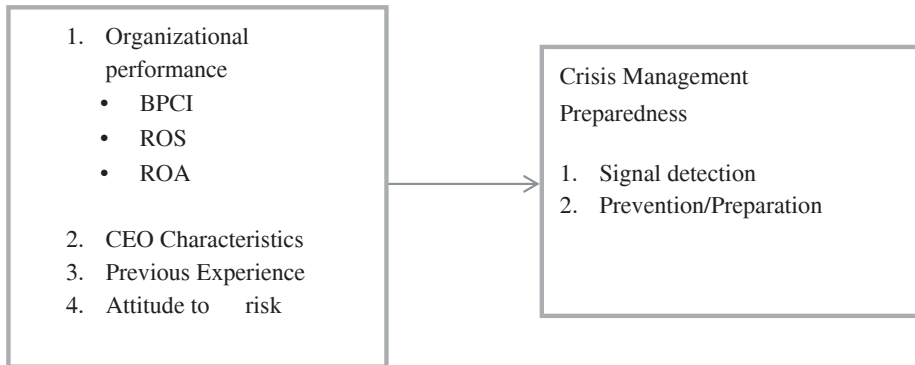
1. Organizational performance
   • BPCI
   • ROS
   • ROA

2. CEO Characteristics
3. Previous Experience
4. Attitude to risk

Crisis Management Preparedness

1. Signal detection
2. Prevention/Preparation